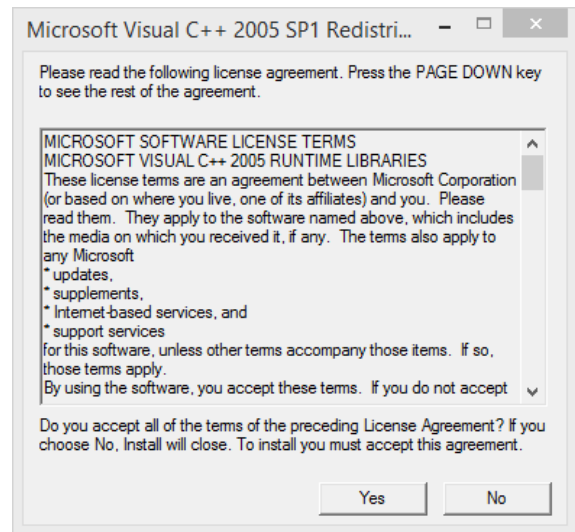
Microsoft Visual C++ 2005 SP1 Redistri...

Please read the following license agreement. Press the PAGE DOWN key to see the rest of the agreement.

MICROSOFT SOFTWARE LICENSE TERMS
MICROSOFT VISUAL C++ 2005 RUNTIME LIBRARIES
These license terms are an agreement between Microsoft Corporation (or based on where you live, one of its affiliates) and you. Please read them. They apply to the software named above, which includes the media on which you received it, if any. The terms also apply to any Microsoft
* updates,
* supplements,
* Internet-based services, and
* support services
for this software, unless other terms accompany those items. If so, those terms apply.
By using the software, you accept these terms. If you do not accept

Do you accept all of the terms of the preceding License Agreement? If you choose No, Install will close. To install you must accept this agreement.

Yes

No